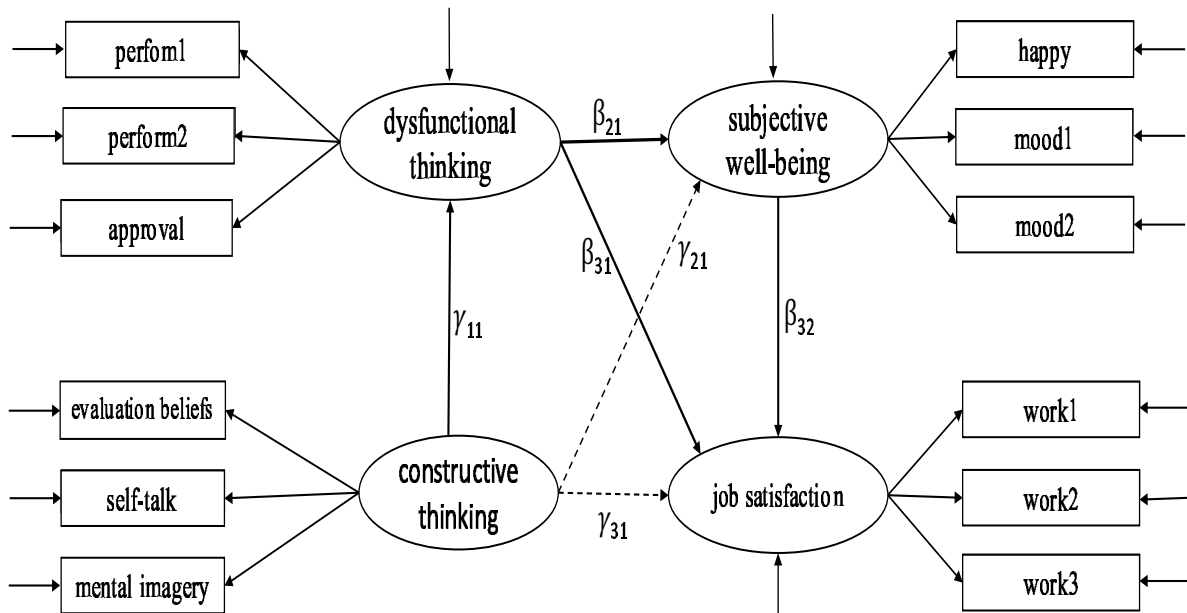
perfom1
perform2
approval
dysfunctional thinking
$\beta_{21}$
subjective well-being
happy
mood1
mood2
$\beta_{31}$
$\gamma_{21}$
$\gamma_{11}$
$\beta_{32}$
evaluation beliefs
self-talk
mental imagery
constructive thinking
$\gamma_{31}$
job satisfaction
work1
work2
work3